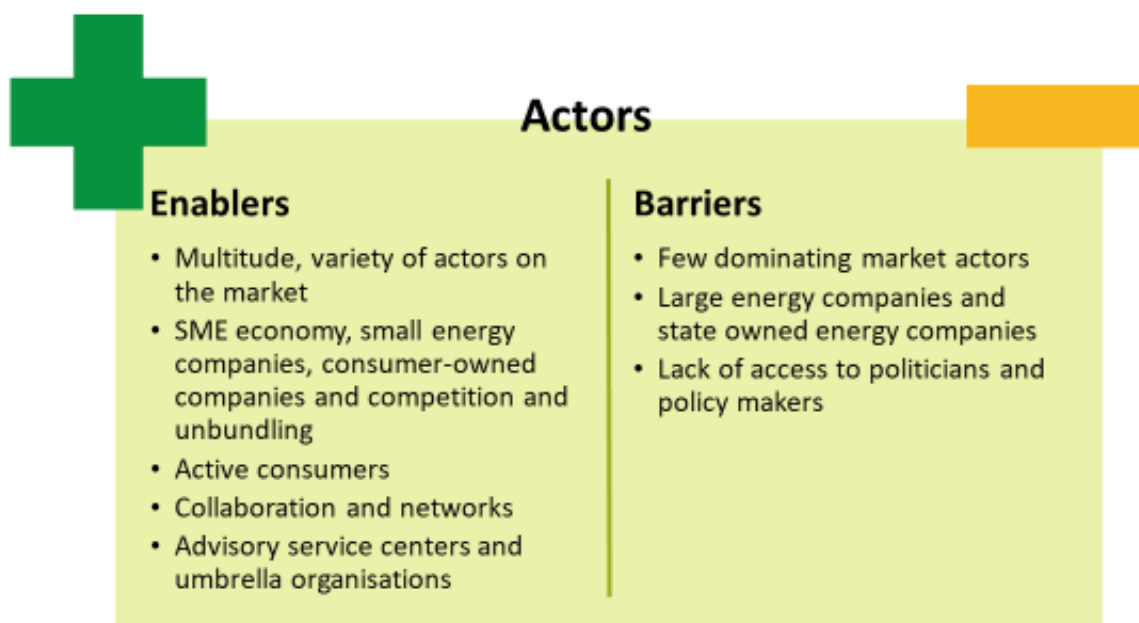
Actors

Enablers

- Multitude, variety of actors on the market
- SME economy, small energy companies, consumer-owned companies and competition and unbundling
- Active consumers
- Collaboration and networks
- Advisory service centers and umbrella organisations

Barriers

- Few dominating market actors
- Large energy companies and state owned energy companies
- Lack of access to politicians and policy makers